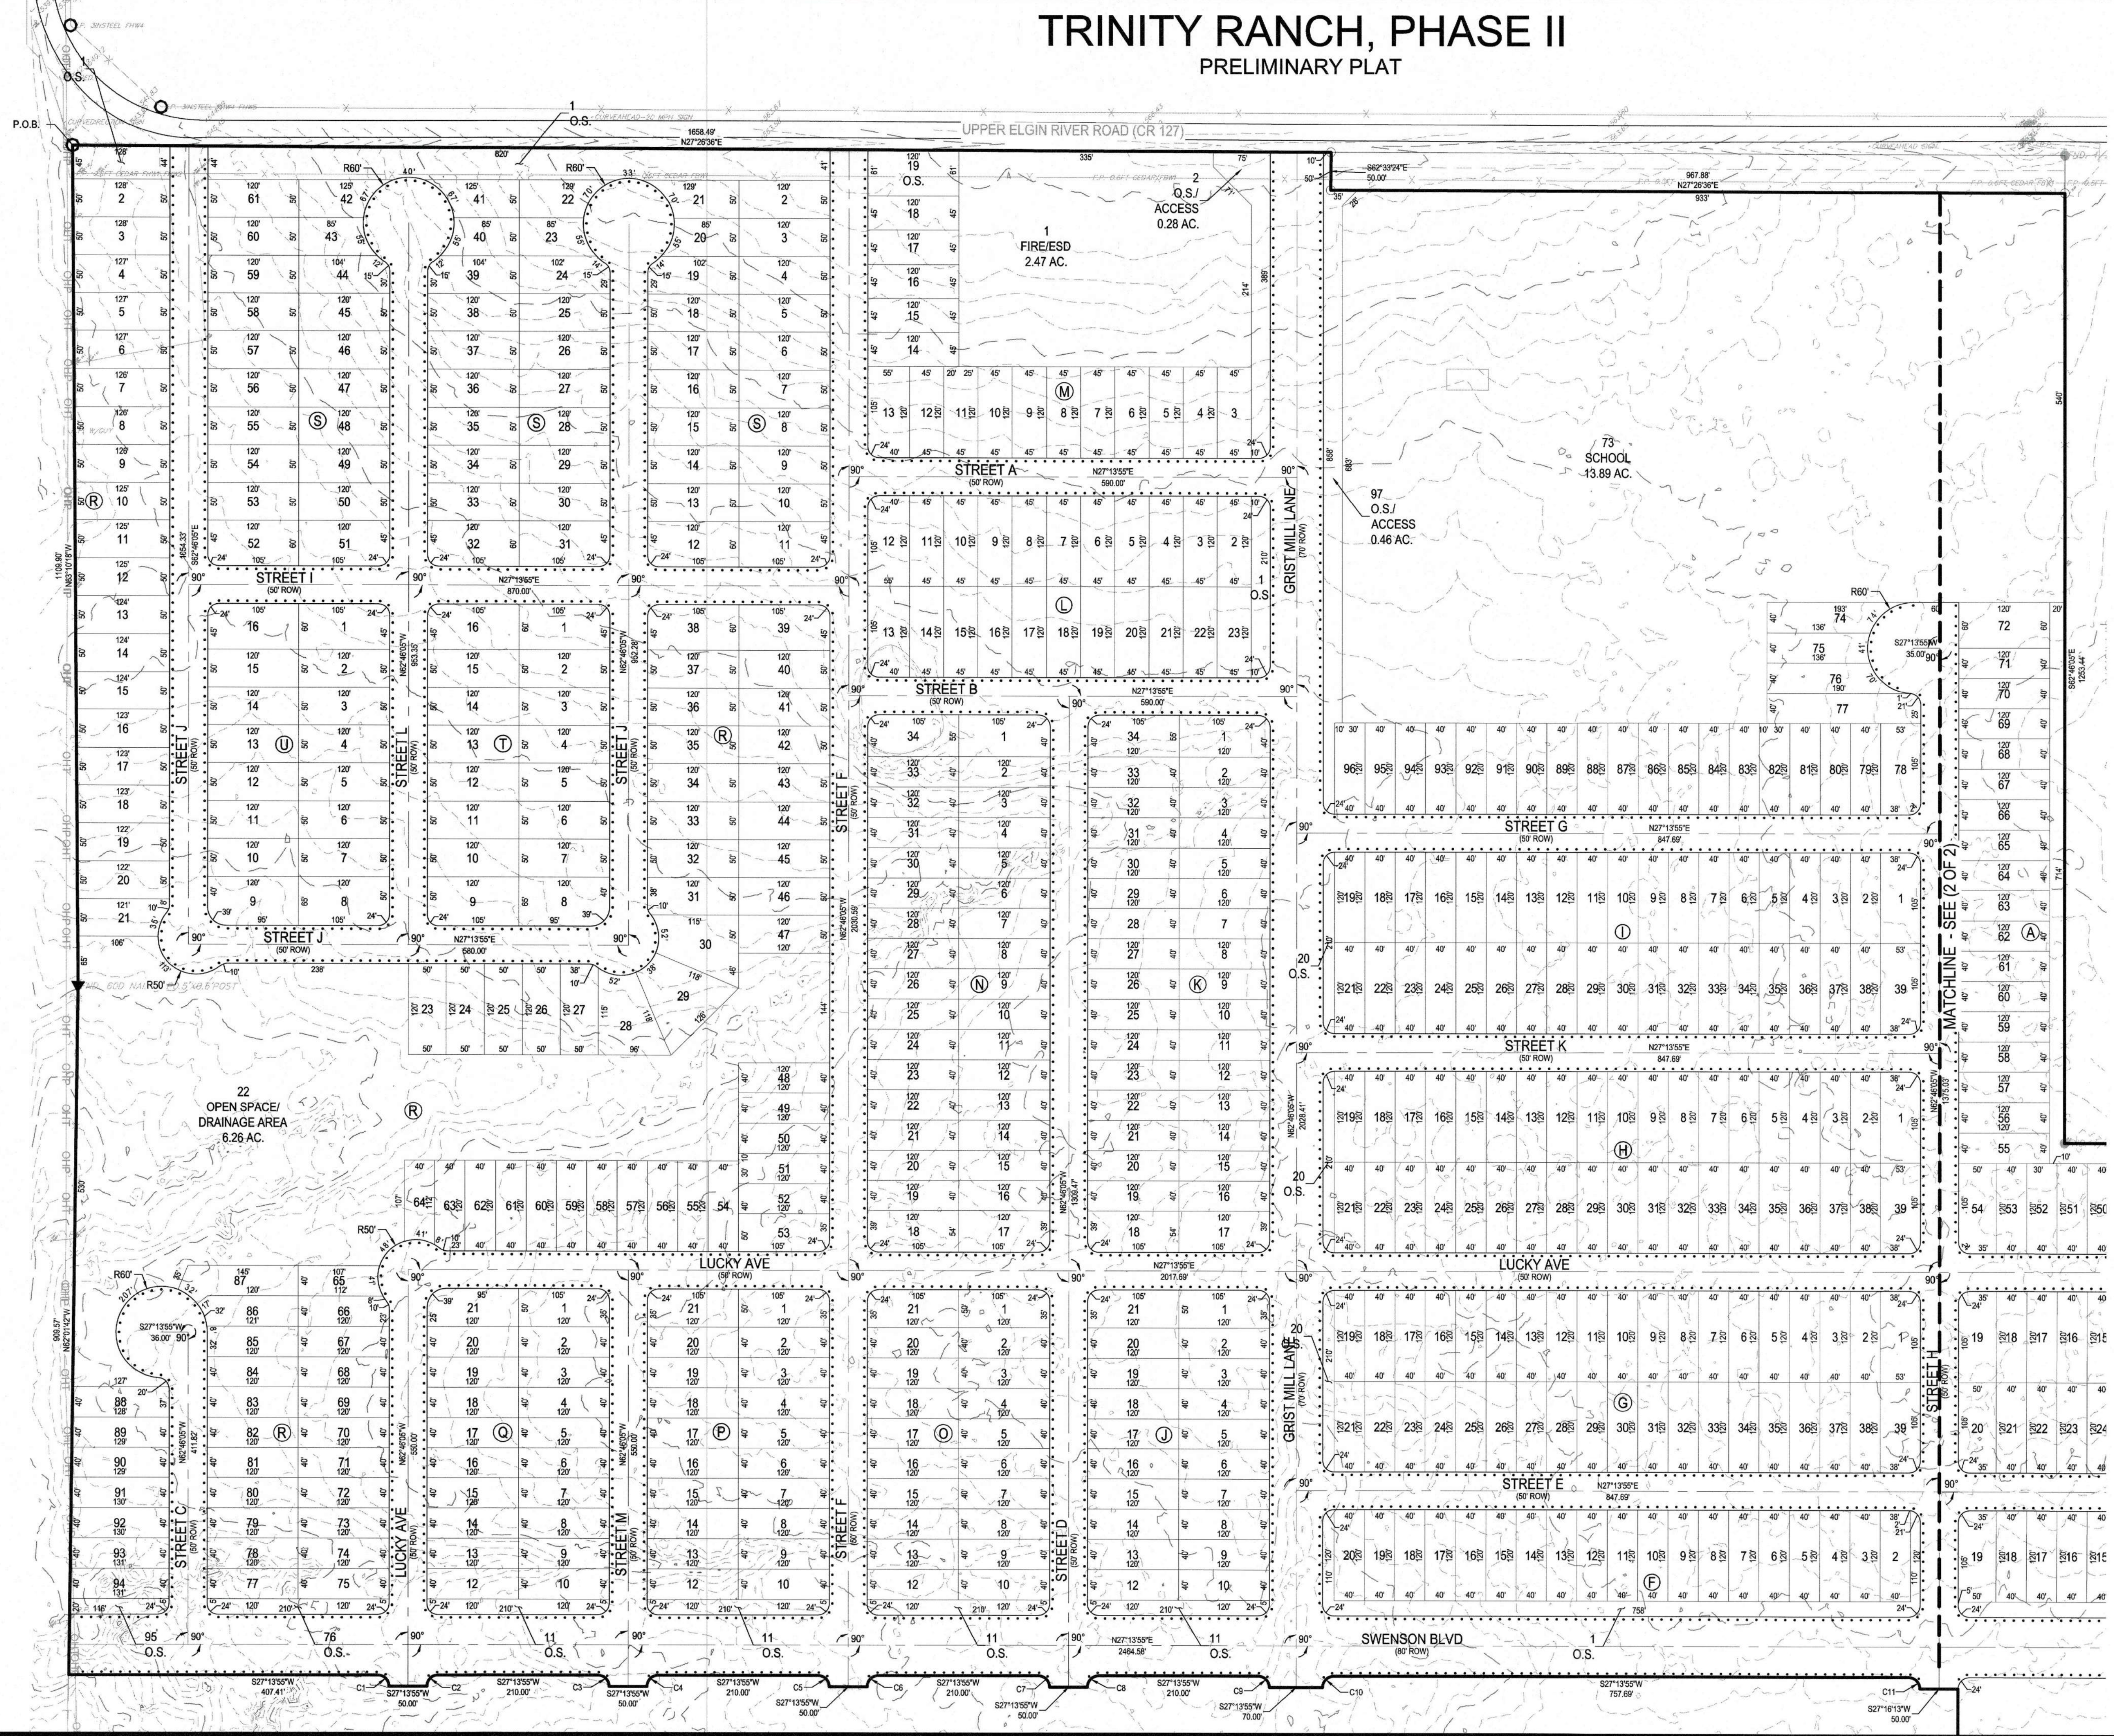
TRINITY RANCH, PHASE II
PRELIMINARY PLAT

P.O.B.

1
O.S.

1
O.S.

UPPER ELGIN RIVER ROAD (CR 127)

1658.49'
N27°26'36"E

1
FIRE/ESD
2.47 AC.

2
O.S./
ACCESS
0.28 AC.

73
SCHOOL
13.89 AC.

97
O.S./
ACCESS
0.46 AC.

STREET A
(50' ROW)

STREET B
(50' ROW)

STREET I
(50' ROW)

STREET J
(50' ROW)

STREET J
(50' ROW)

STREET L
(50' ROW)

STREET F
(50' ROW)

GRIST MILL LANE
(70' ROW)

STREET G
(50' ROW)

STREET K
(50' ROW)

STREET E
(50' ROW)

STREET C
(50' ROW)

STREET M
(50' ROW)

STREET D
(50' ROW)

STREET H
(50' ROW)

LUCKY AVE
(50' ROW)

SWENSON BLVD
(80' ROW)

MATCHLINE - SEE (2 OF 2)

22
OPEN SPACE/
DRAINAGE AREA
6.26 AC.

95
O.S.

76
O.S.

11
O.S.

1
O.S.

20
O.S.

S27°13'55"W
407.41'

S27°13'55"W
50.00'

S27°13'55"W
210.00'

S27°13'55"W
757.69'

S27°16'13"W
50.00'

C1 C2 C3 C4 C5 C6 C7 C8 C9 C10 C11